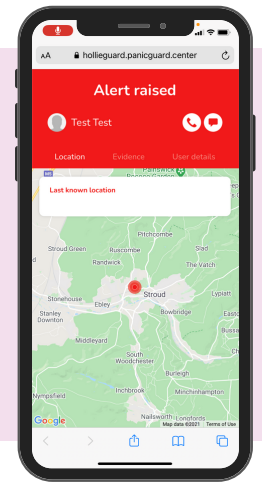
AA hollieguard.panicguard.center

Alert raised

Test Test

Location Evidence User details

Last known location

Pitchcombe
Stroud Green
Ruscombe
Slad
Randwick
The Vatch
Stonehouse
Ebley
Stroud
Lypiatt
Stanley Downton
Bowbridge
Middleyard
South Woodchester
Inchbrook
Burleigh
Nympsfield
Minchinhampton
Nailsworth
Google
Map data ©2021 Terms of Use